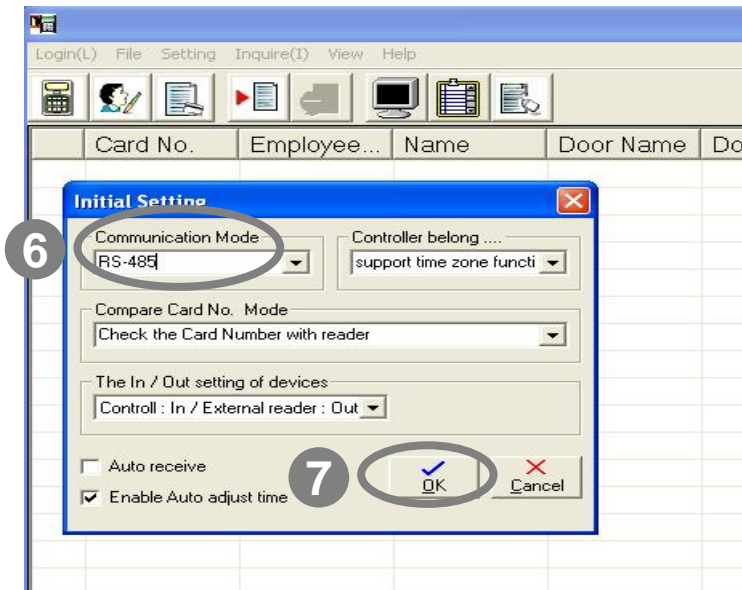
Login(L) File Setting Inquire(I) View Help

| Card No. | Employee... | Name | Door Name | Do |
|---|---|---|---|---|

Initial Setting

6

Communication Mode
RS-485

Controller belong ....
support time zone functi

Compare Card No. Mode
Check the Card Number with reader

The In / Out setting of devices
Controll : In / External reader : Out

Auto receive
Enable Auto adjust time

7

OK
Cancel